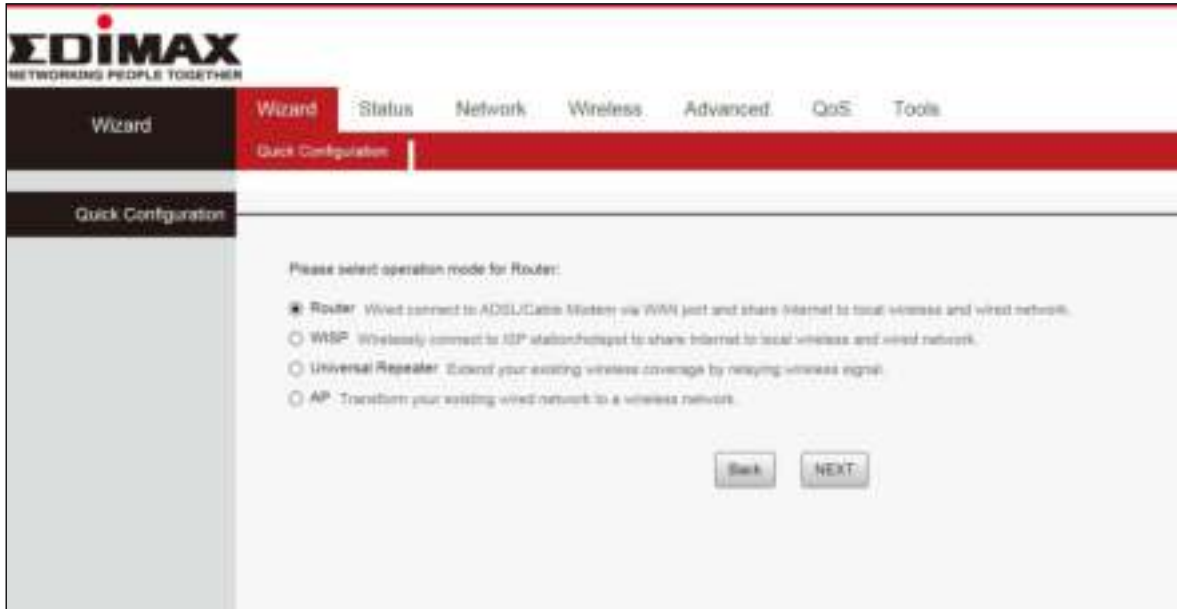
EDIMAX
NETWORKING PEOPLE TOGETHER

Wizard

Wizard Status Network Wireless Advanced QoS Tools

Quick Configuration

Quick Configuration

Please select operation mode for Router:

Router Wired connect to ADSL/Cable Modem via WAN port and share Internet to local wireless and wired network.

WISP Wirelessly connect to ISP station/hotspot to share Internet to local wireless and wired network.

Universal Repeater Extend your existing wireless coverage by relaying wireless signal.

AP Transform your existing wired network to a wireless network.

Back NEXT